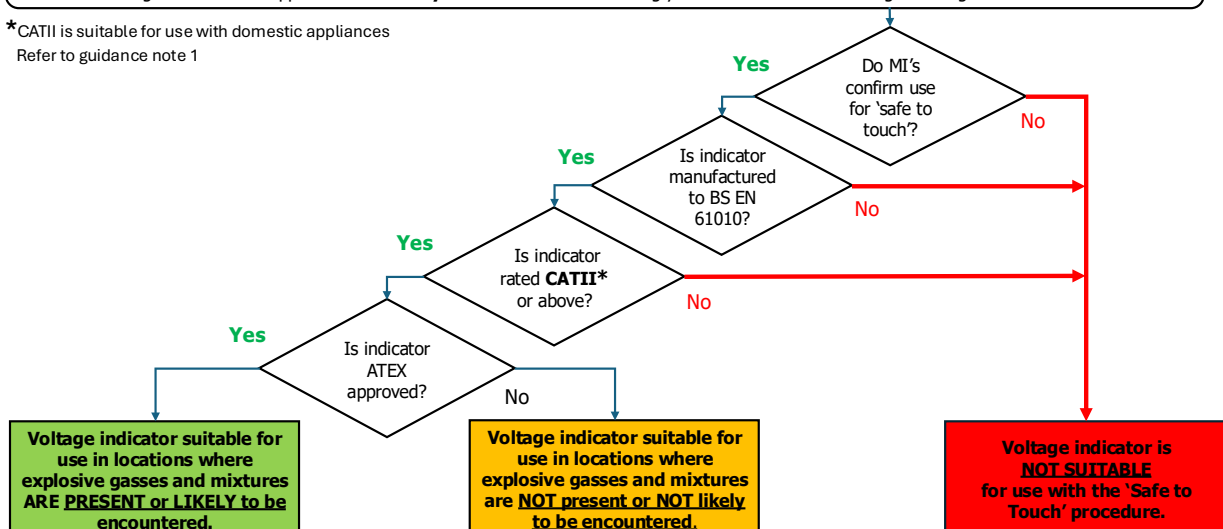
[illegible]

*CATII is suitable for use with domestic appliances
Refer to guidance note 1

Do MI's confirm use for 'safe to touch'?

Yes

No

Is indicator manufactured to BS EN 61010?

Yes

No

Is indicator rated **CATII*** or above?

Yes

No

Is indicator ATEX approved?

Yes

No

**Voltage indicator suitable for use in locations where explosive gasses and mixtures ARE PRESENT or LIKELY to be encountered.**

**Voltage indicator suitable for use in locations where explosive gasses and mixtures are NOT present or NOT likely to be encountered.**

**Voltage indicator is NOT SUITABLE for use with the 'Safe to Touch' procedure.**